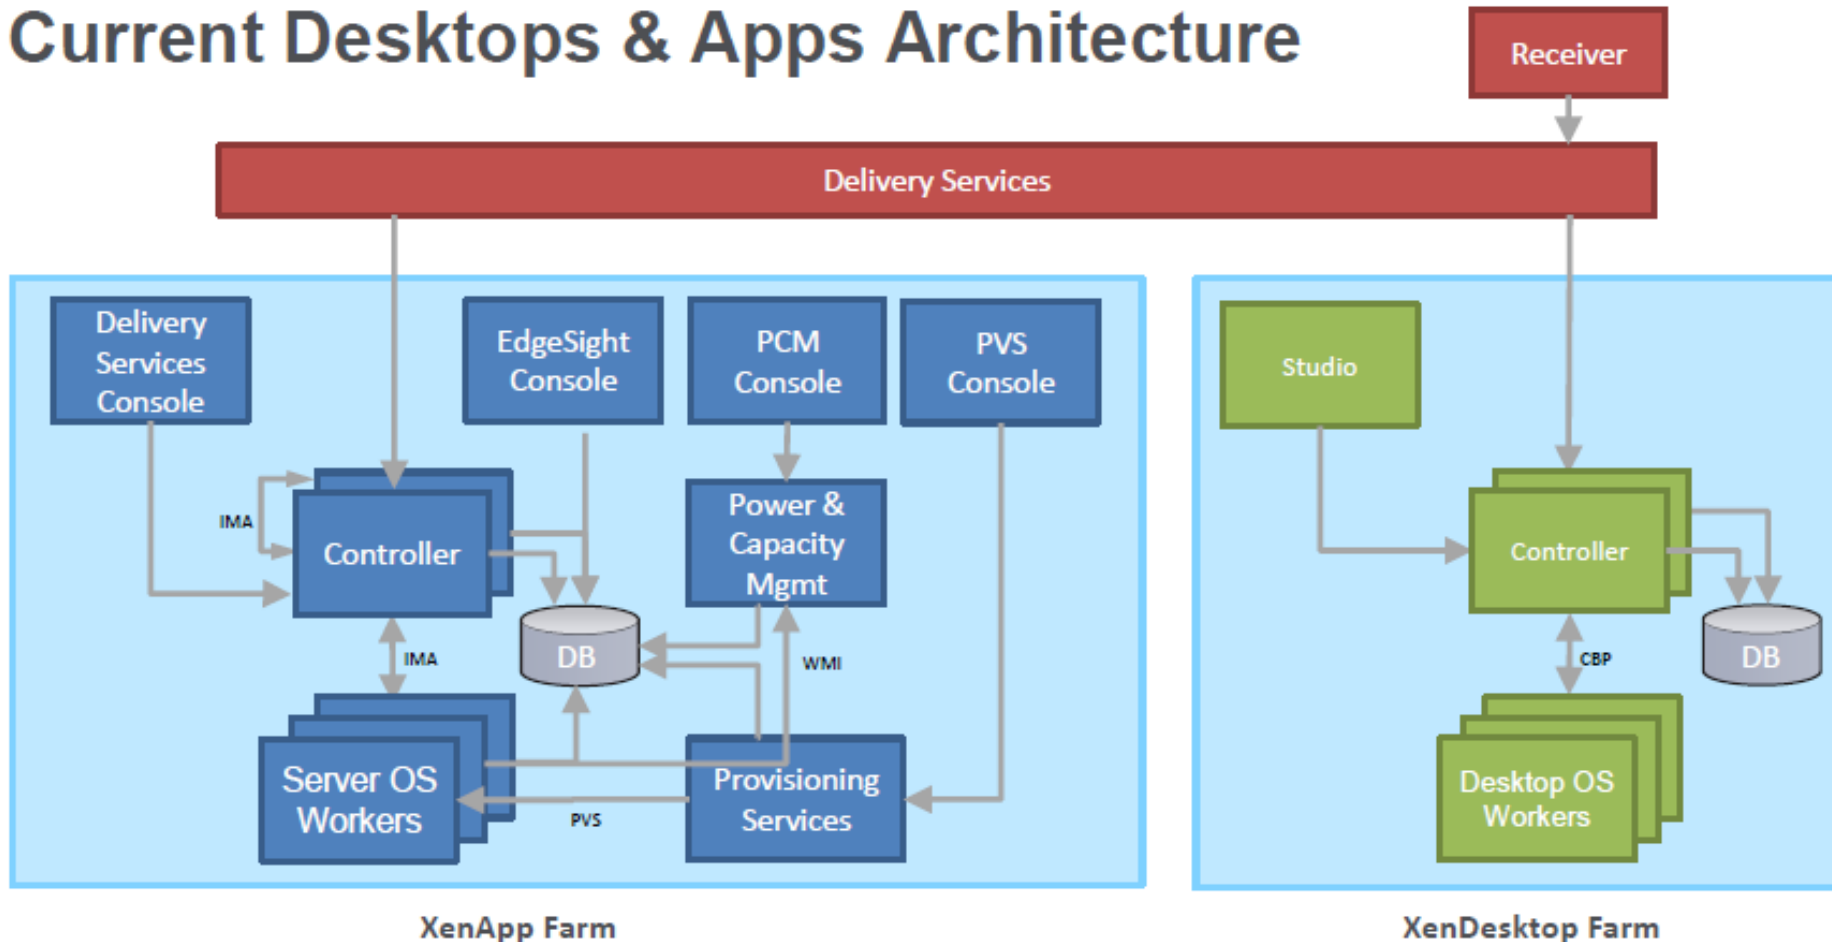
Current Desktops & Apps Architecture

Receiver

Delivery Services

Delivery Services Console

EdgeSight Console

PCM Console

PVS Console

IMA

Controller

Power & Capacity Mgmt

DB

IMA

WMI

Server OS Workers

Provisioning Services

PVS

XenApp Farm

Studio

Controller

CBP

DB

Desktop OS Workers

XenDesktop Farm